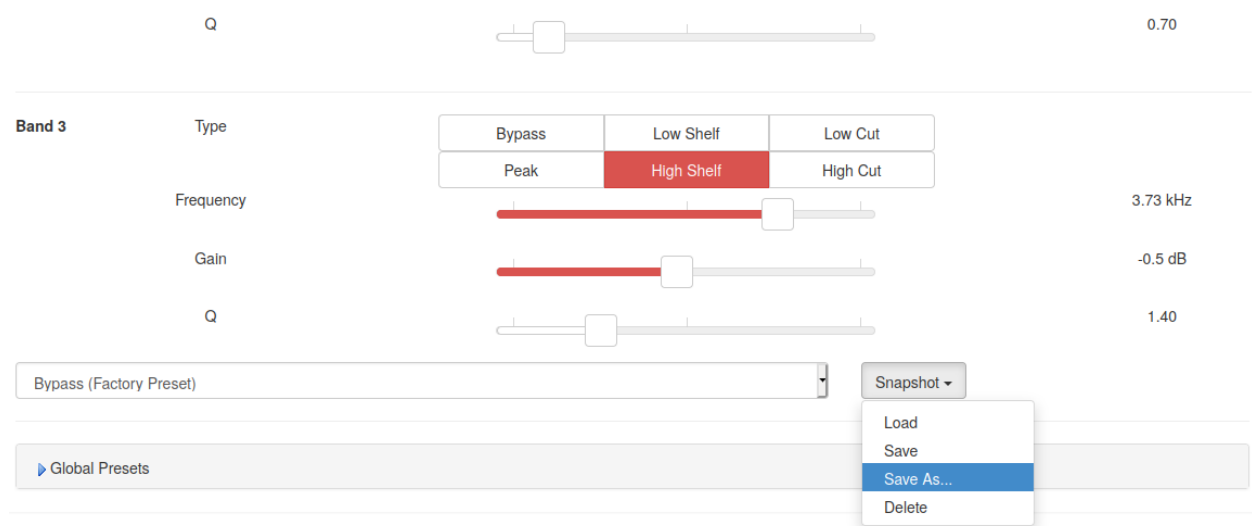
Q 0.70

Band 3 Type

| Bypass | Low Shelf | Low Cut |
|---|---|---|
| Peak | High Shelf | High Cut |

Frequency 3.73 kHz

Gain -0.5 dB

Q 1.40

Bypass (Factory Preset)

Snapshot

Load
Save
Save As...
Delete

Global Presets